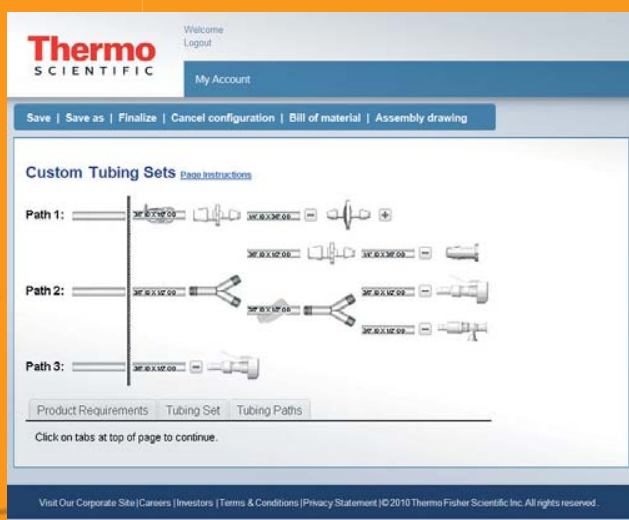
Thermo
SCIENTIFIC

Welcome
Logout

My Account

Save | Save as | Finalize | Cancel configuration | Bill of material | Assembly drawing

Custom Tubing Sets Page Instructions

Path 1:

Path 2:

Path 3:

Product Requirements | Tubing Set | Tubing Paths

Click on tabs at top of page to continue.

Visit Our Corporate Site | Careers | Investors | Terms & Conditions | Privacy Statement | © 2010 Thermo Fisher Scientific Inc. All rights reserved.